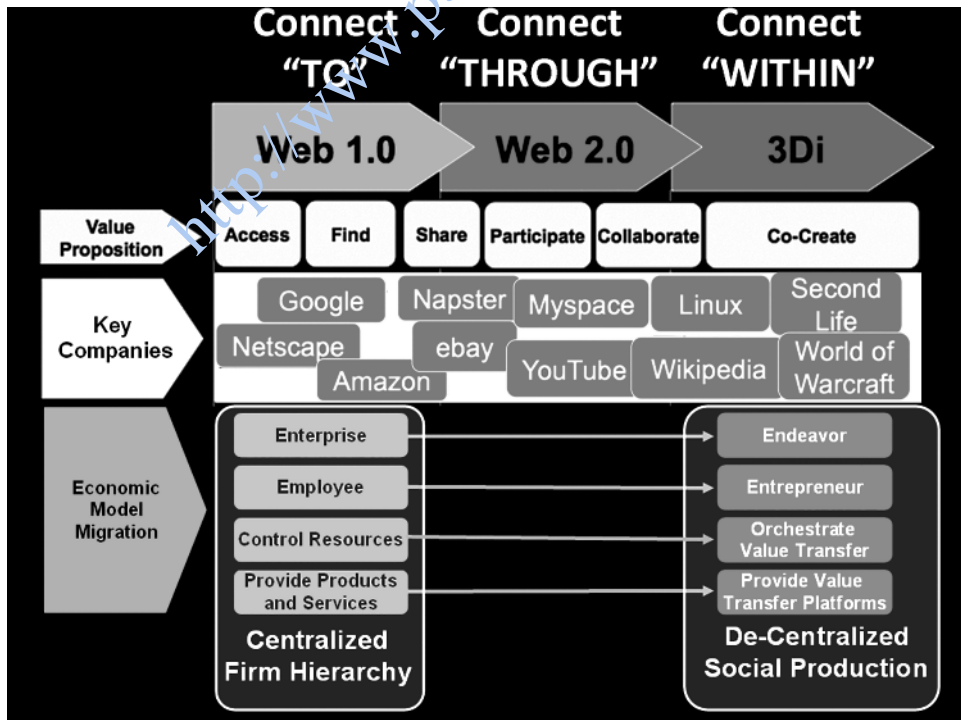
Connect "TO"

Connect "THROUGH"

Connect "WITHIN"

Web 1.0

Web 2.0

3Di

http://www.p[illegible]

Value Proposition

Access

Find

Share

Participate

Collaborate

Co-Create

Key Companies

Google

Netscape

Amazon

Napster

ebay

Myspace

YouTube

Linux

Wikipedia

Second Life

World of Warcraft

Economic Model Migration

Enterprise

Employee

Control Resources

Provide Products and Services

Centralized Firm Hierarchy

Endeavor

Entrepreneur

Orchestrate Value Transfer

Provide Value Transfer Platforms

De-Centralized Social Production